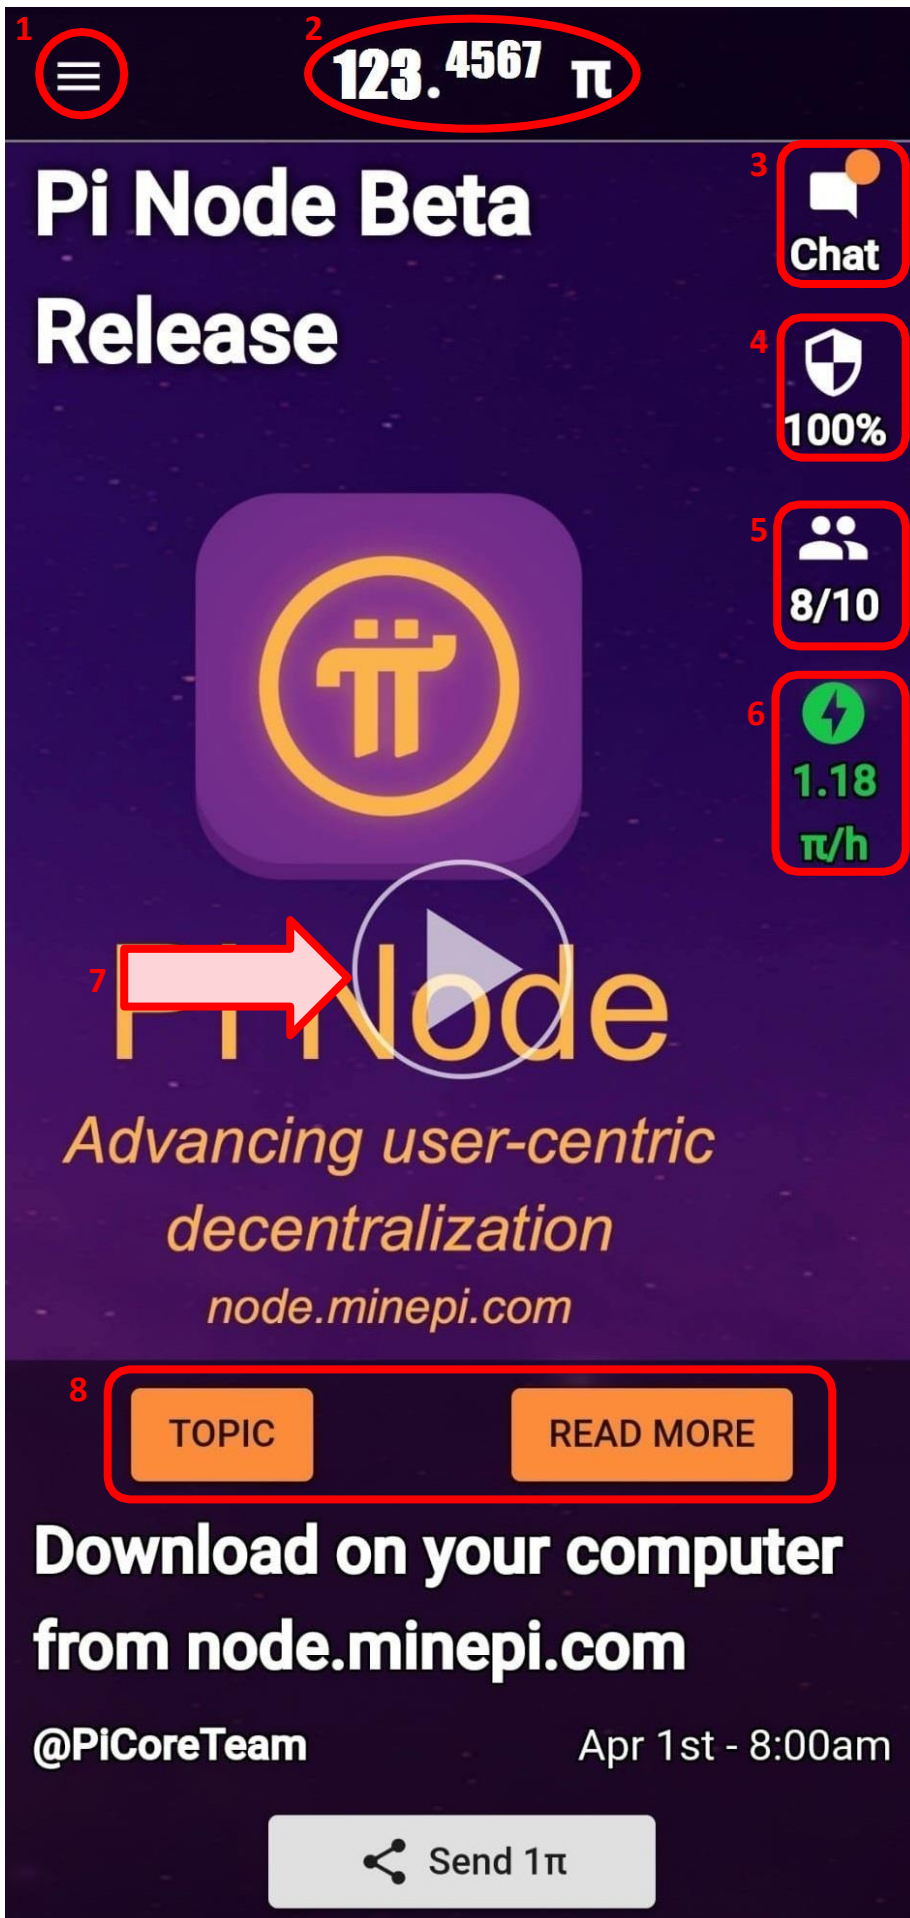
1
2
123.4567 π

Pi Node Beta Release

3
Chat

4
100%

5
8/10

6
1.18
π/h

7
Pi Node
Advancing user-centric decentralization
node.minepi.com

8
TOPIC
READ MORE

Download on your computer from node.minepi.com

@PiCoreTeam
Apr 1st - 8:00am

Send 1π